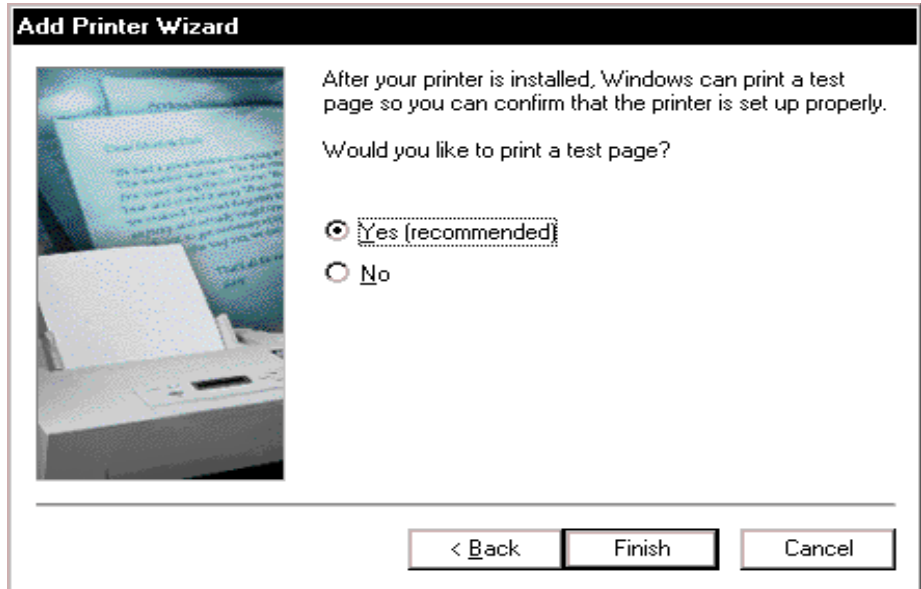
Add Printer Wizard

After your printer is installed, Windows can print a test page so you can confirm that the printer is set up properly.

Would you like to print a test page?

Yes (recommended)

No

< Back

Finish

Cancel